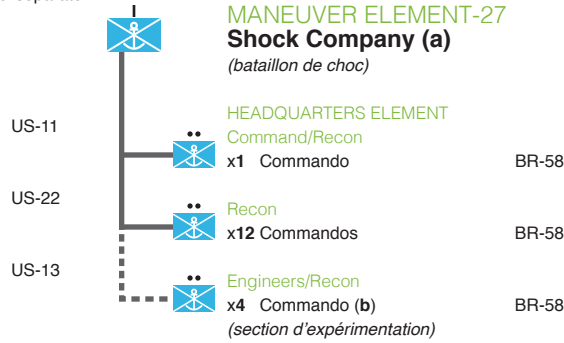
MANEUVER ELEMENT-27
**Shock Company (a)**
*(bataillon de choc)*

US-11

HEADQUARTERS ELEMENT
Command/Recon
**x1** Commando BR-58

US-22

Recon
**x12** Commandos BR-58

US-13

Engineers/Recon
**x4** Commando (**b**) BR-58
*(section d'expérimentation)*